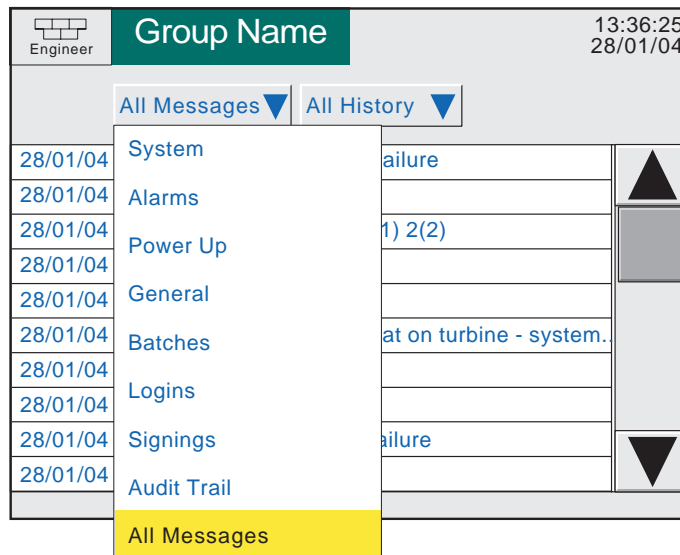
Engineer

Group Name

13:36:25
28/01/04

All Messages

All History

System
Alarms
Power Up
General
Batches
Logins
Signings
Audit Trail
All Messages

28/01/04
28/01/04
28/01/04
28/01/04
28/01/04
28/01/04
28/01/04
28/01/04
28/01/04
28/01/04

ailure
1) 2(2)
at on turbine - system...
ailure